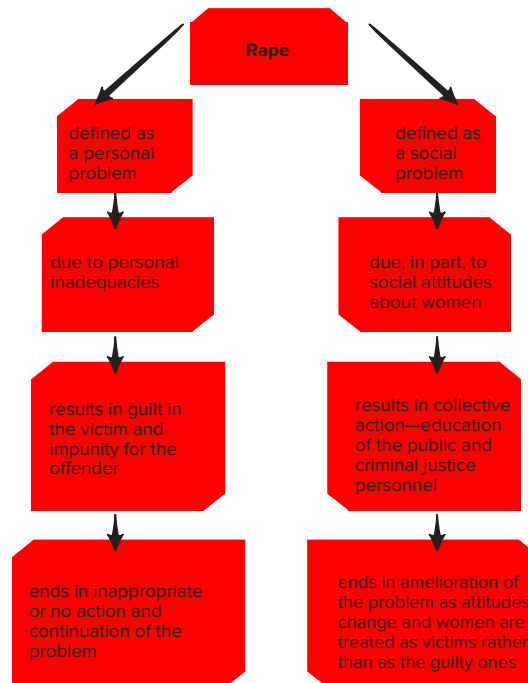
Rape

defined as a personal problem

due to personal inadequacies

results in guilt in the victim and impunity for the offender

ends in inappropriate or no action and continuation of the problem

defined as a social problem

due, in part, to social attitudes about women

results in collective action—education of the public and criminal justice personnel

ends in amelioration of the problem as attitudes change and women are treated as victims rather than as the guilty ones